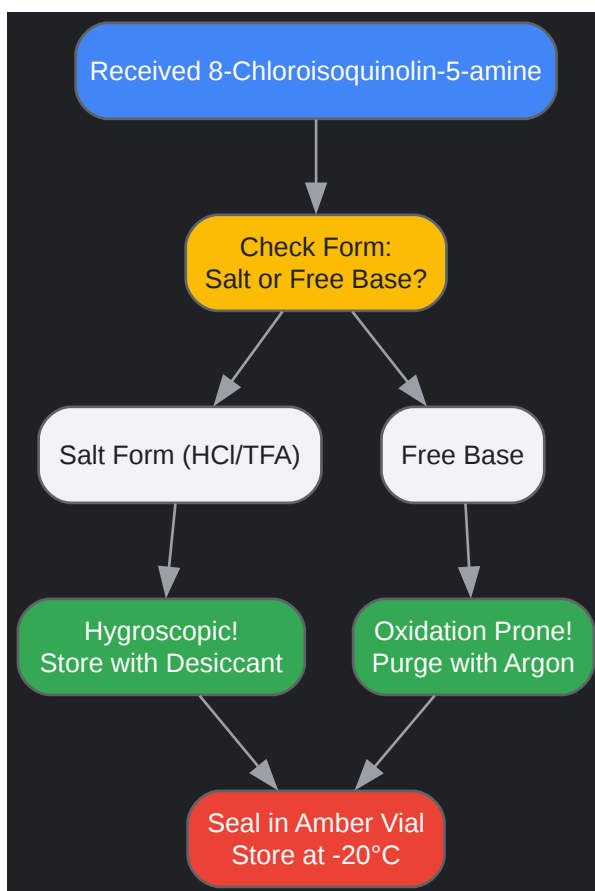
Received 8-Chloroisoquinolin-5-amine

Check Form:
Salt or Free Base?

Salt Form (HCl/TFA)

Free Base

Hygroscopic!
Store with Desiccant

Oxidation Prone!
Purge with Argon

Seal in Amber Vial
Store at -20°C